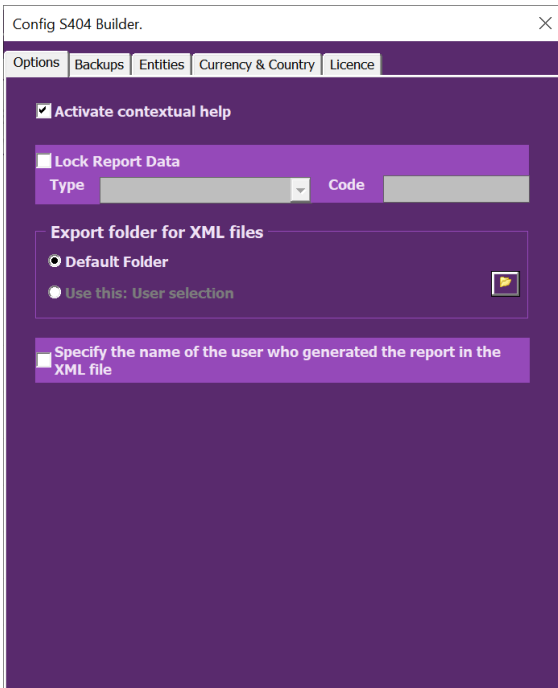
Config S404 Builder.

Options | Backups | Entities | Currency & Country | Licence

Activate contextual help

Lock Report Data
Type
Code

Export folder for XML files
Default Folder
Use this: User selection

Specify the name of the user who generated the report in the XML file